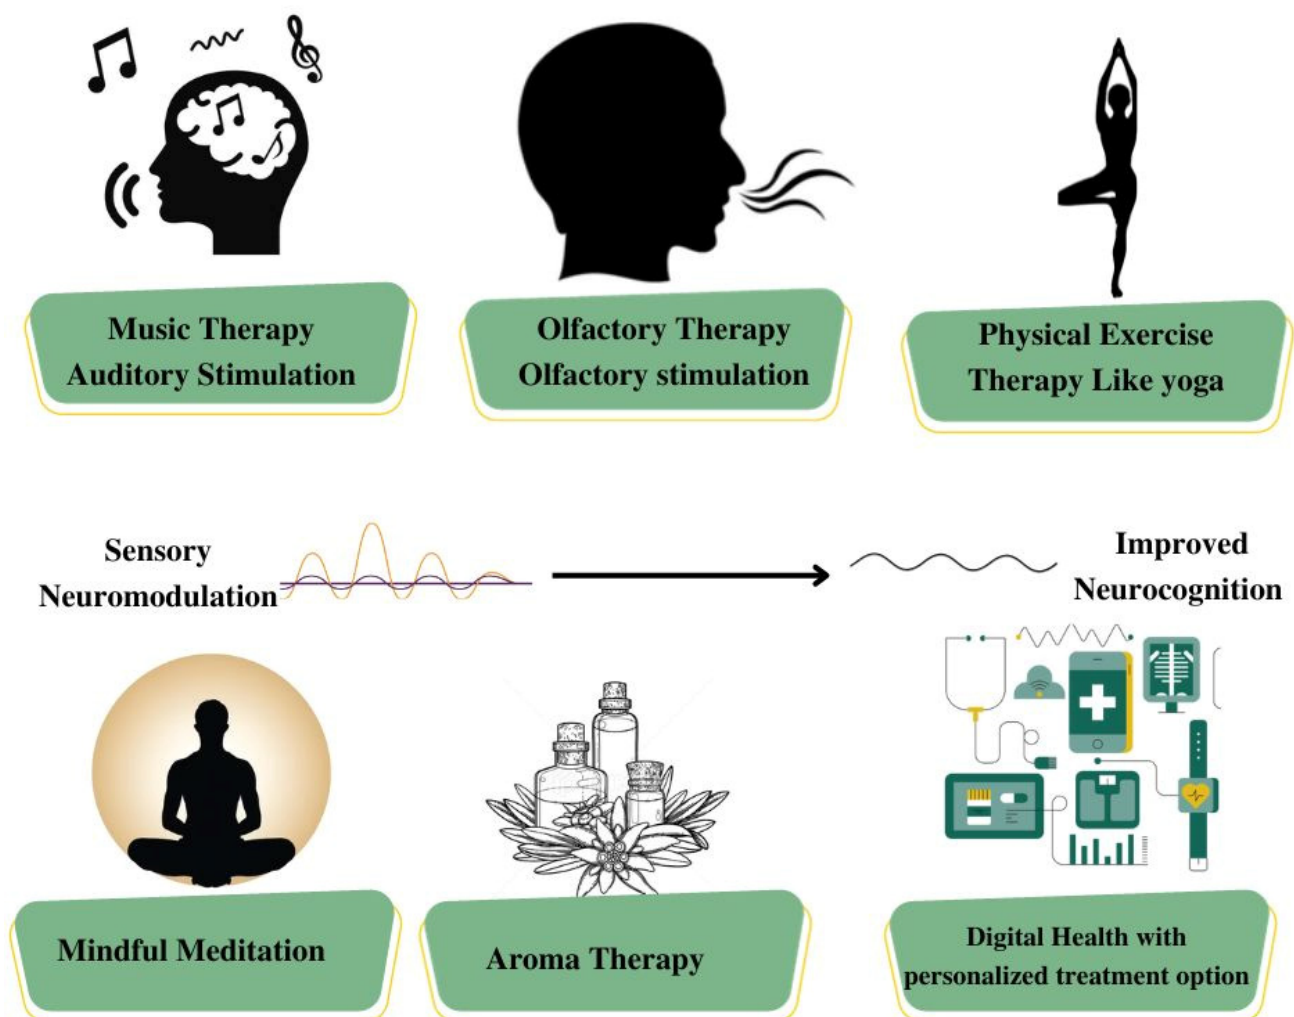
Music Therapy
Auditory Stimulation

Olfactory Therapy
Olfactory stimulation

Physical Exercise
Therapy Like yoga

Sensory
Neuromodulation

Improved
Neurocognition

Mindful Meditation

Aroma Therapy

Digital Health with
personalized treatment option